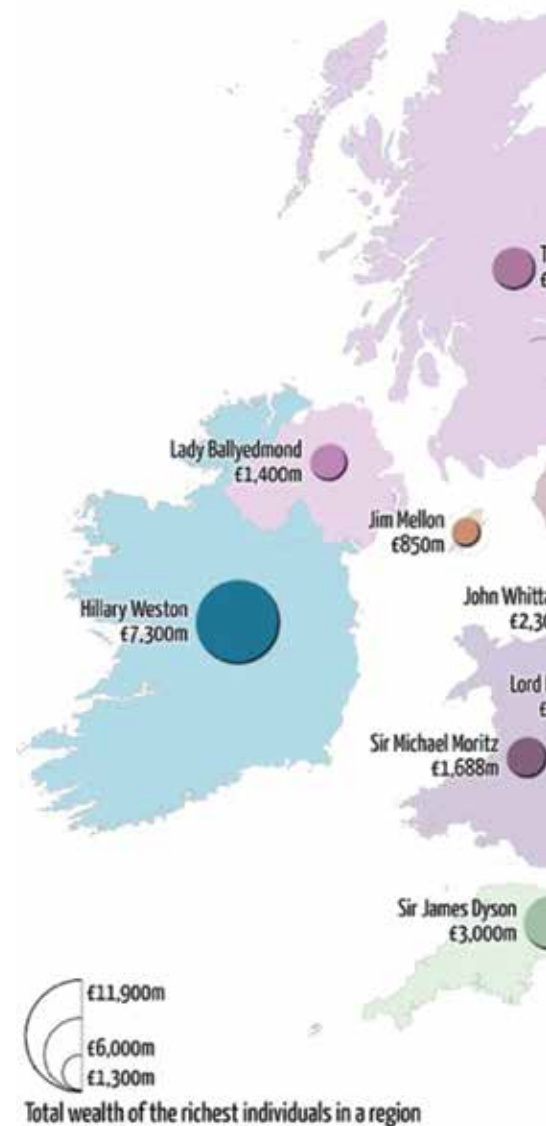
T
€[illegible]

Lady Ballyedmond
€1,400m

Jim Mellon
€850m

Hillary Weston
€7,300m

John Whitta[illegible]
€2,3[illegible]

Lord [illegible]
€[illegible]

Sir Michael Moritz
€1,688m

Sir James Dyson
€3,000m

€11,900m
€6,000m
€1,300m

Total wealth of the richest individuals in a region